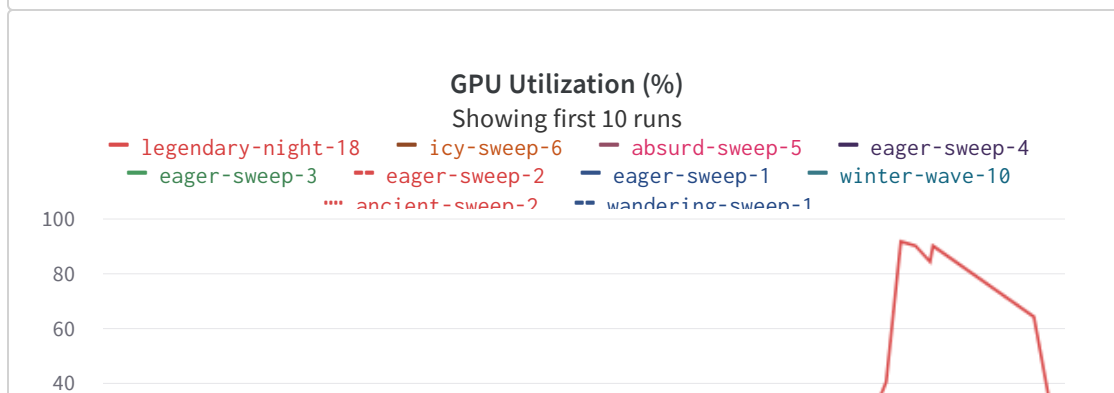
GPU Utilization (%)
Showing first 10 runs

legendary-night-18
icy-sweep-6
absurd-sweep-5
eager-sweep-4
eager-sweep-3
eager-sweep-2
eager-sweep-1
winter-wave-10
ancient-sweep-2
wandering-sweep-1

100
80
60
40